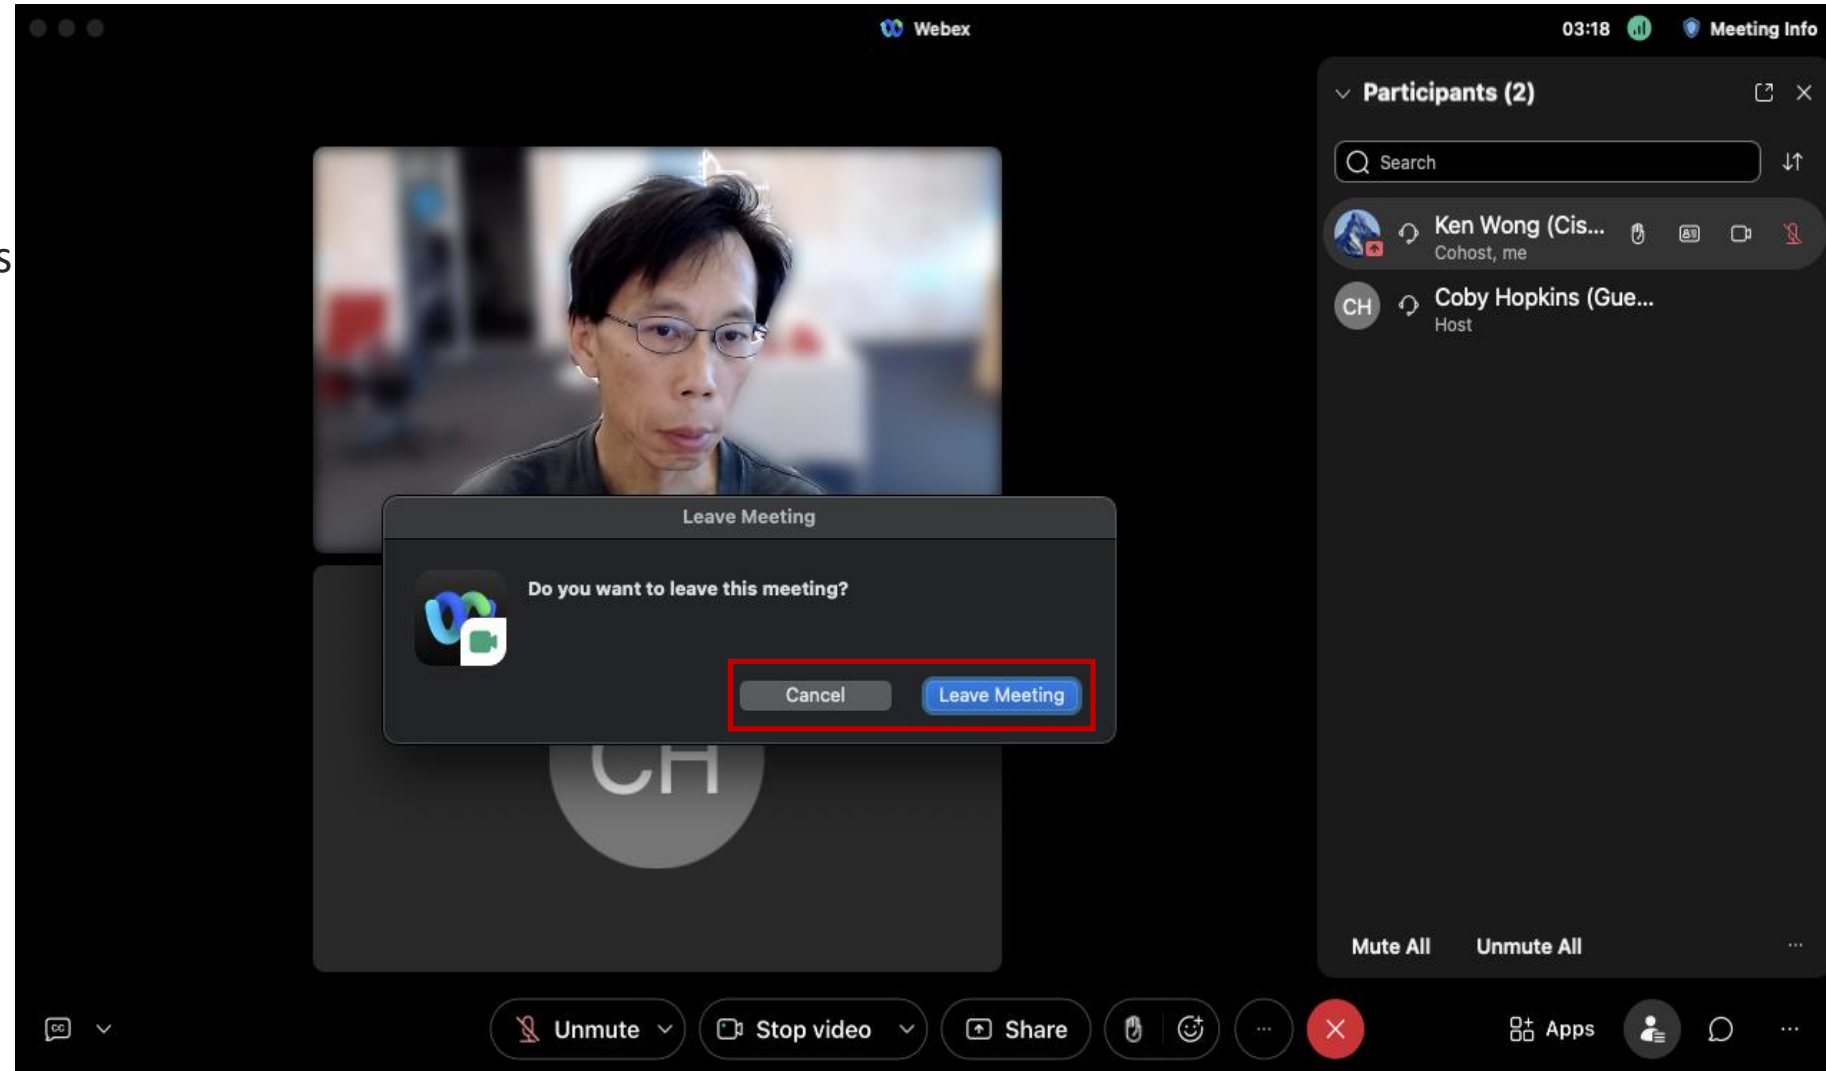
Webex

03:18 Meeting Info

Participants (2)

Search

Ken Wong (Cis...
Cohost, me

CH Coby Hopkins (Gue...
Host

Leave Meeting

Do you want to leave this meeting?

Cancel Leave Meeting

CH

Mute All Unmute All

Unmute Stop video Share ··· Apps ···